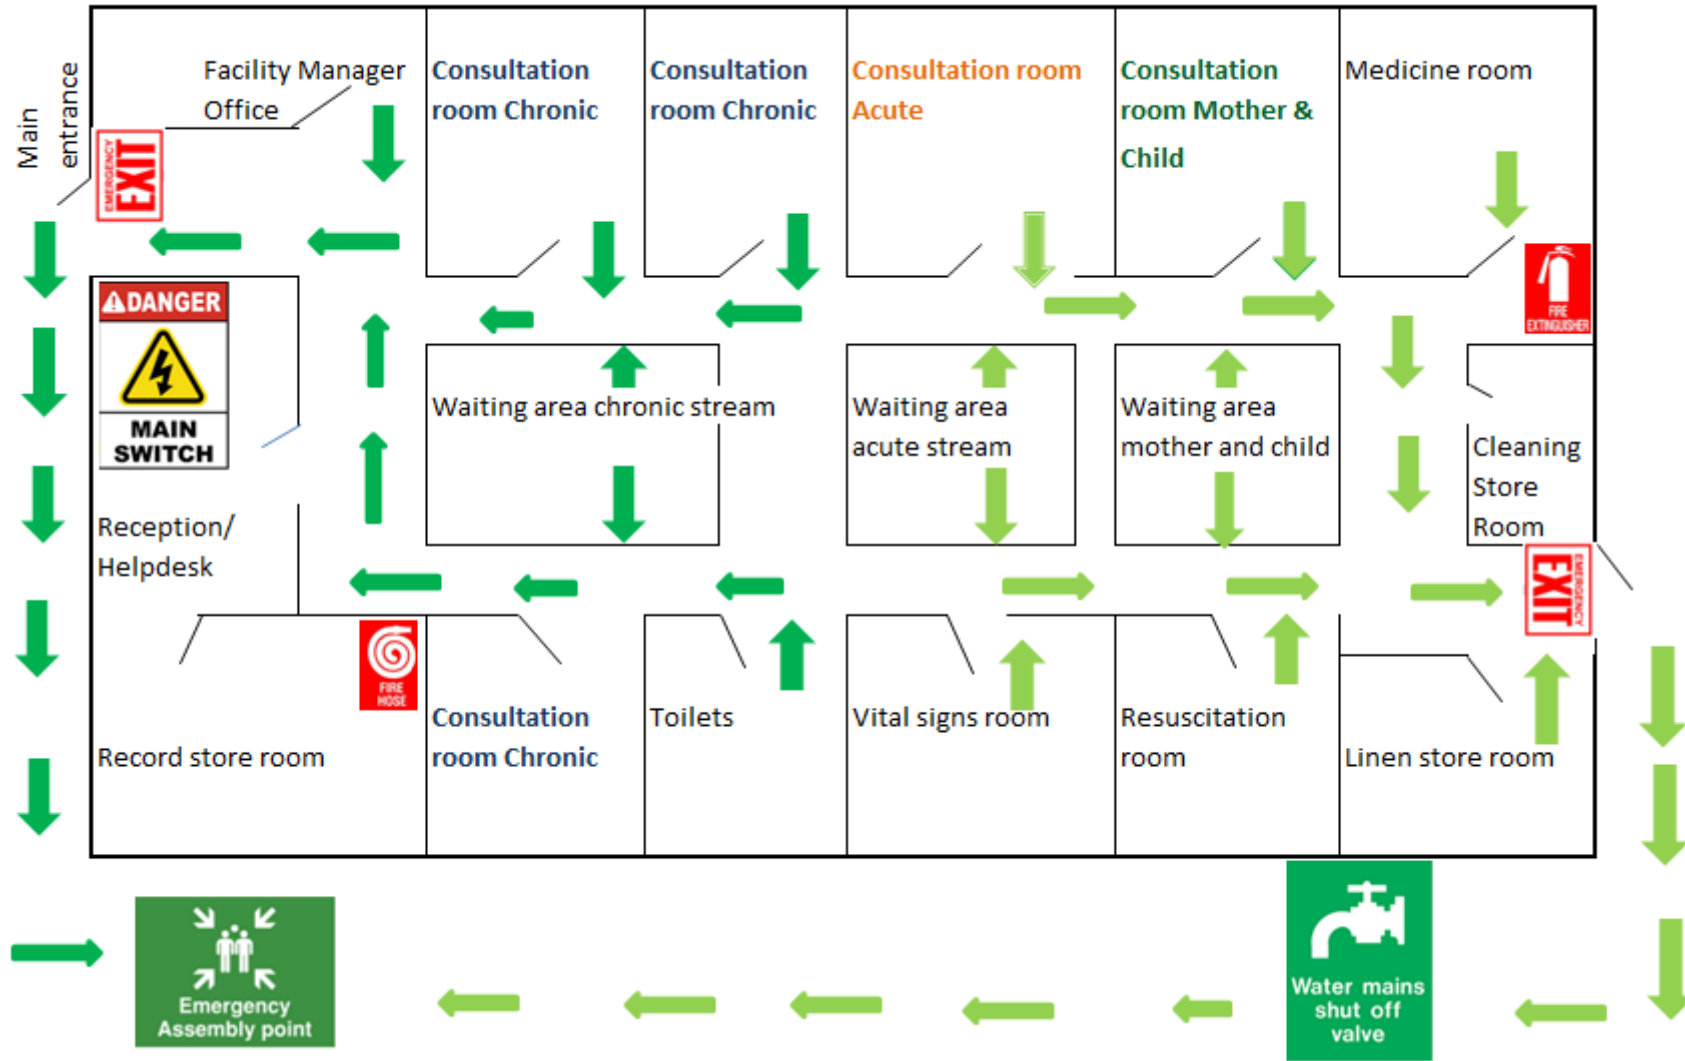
Main entrance

EMERGENCY EXIT

Facility Manager Office

Consultation room Chronic

Consultation room Chronic

Consultation room Acute

Consultation room Mother & Child

Medicine room

FIRE EXTINGUISHER

DANGER

MAIN SWITCH

Waiting area chronic stream

Waiting area acute stream

Waiting area mother and child

Cleaning Store Room

Reception/ Helpdesk

EMERGENCY EXIT

FIRE HOSE

Record store room

Consultation room Chronic

Toilets

Vital signs room

Resuscitation room

Linen store room

Emergency Assembly point

Water mains shut off valve